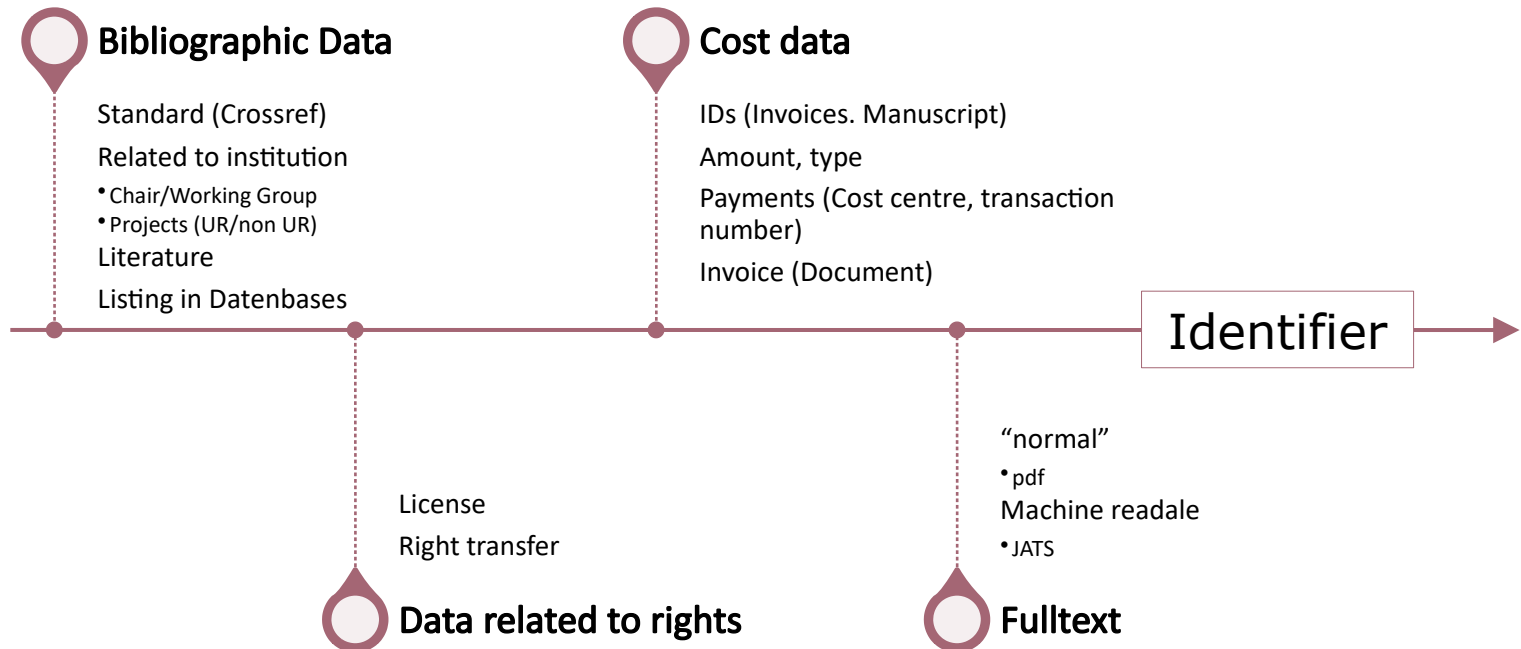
Bibliographic Data

Standard (Crossref)

Related to institution

• Chair/Working Group
• Projects (UR/non UR)

Literature

Listing in Datenbases

Cost data

IDs (Invoices. Manuscript)

Amount, type

Payments (Cost centre, transaction number)

Invoice (Document)

Identifier

License

Right transfer

Data related to rights

“normal”

• pdf

Machine readale

• JATS

Fulltext